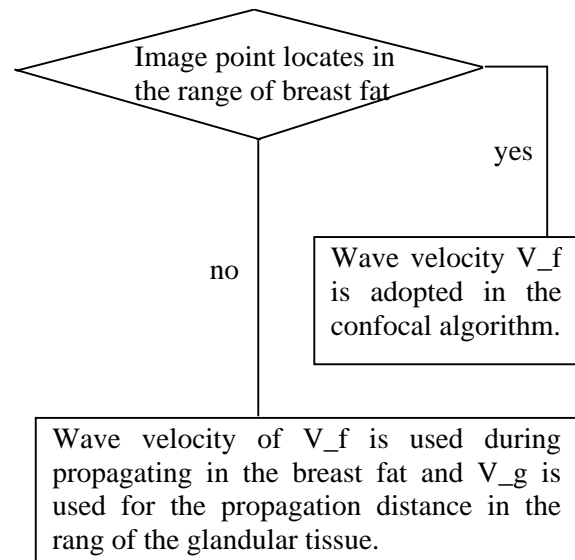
Image point locates in the range of breast fat

yes

no

Wave velocity V_f is adopted in the confocal algorithm.

Wave velocity of V_f is used during propagating in the breast fat and V_g is used for the propagation distance in the rang of the glandular tissue.